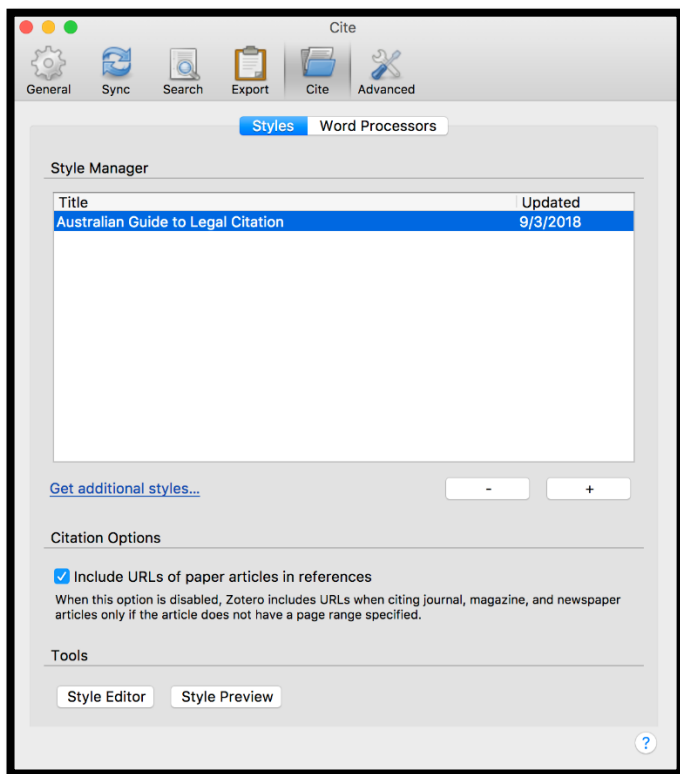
Cite

General Sync Search Export Cite Advanced

Styles Word Processors

Style Manager

| Title | Updated |
|---|---|
| Australian Guide to Legal Citation | 9/3/2018 |

Get additional styles...

-

+

Citation Options

Include URLs of paper articles in references

When this option is disabled, Zotero includes URLs when citing journal, magazine, and newspaper articles only if the article does not have a page range specified.

Tools

Style Editor

Style Preview

?